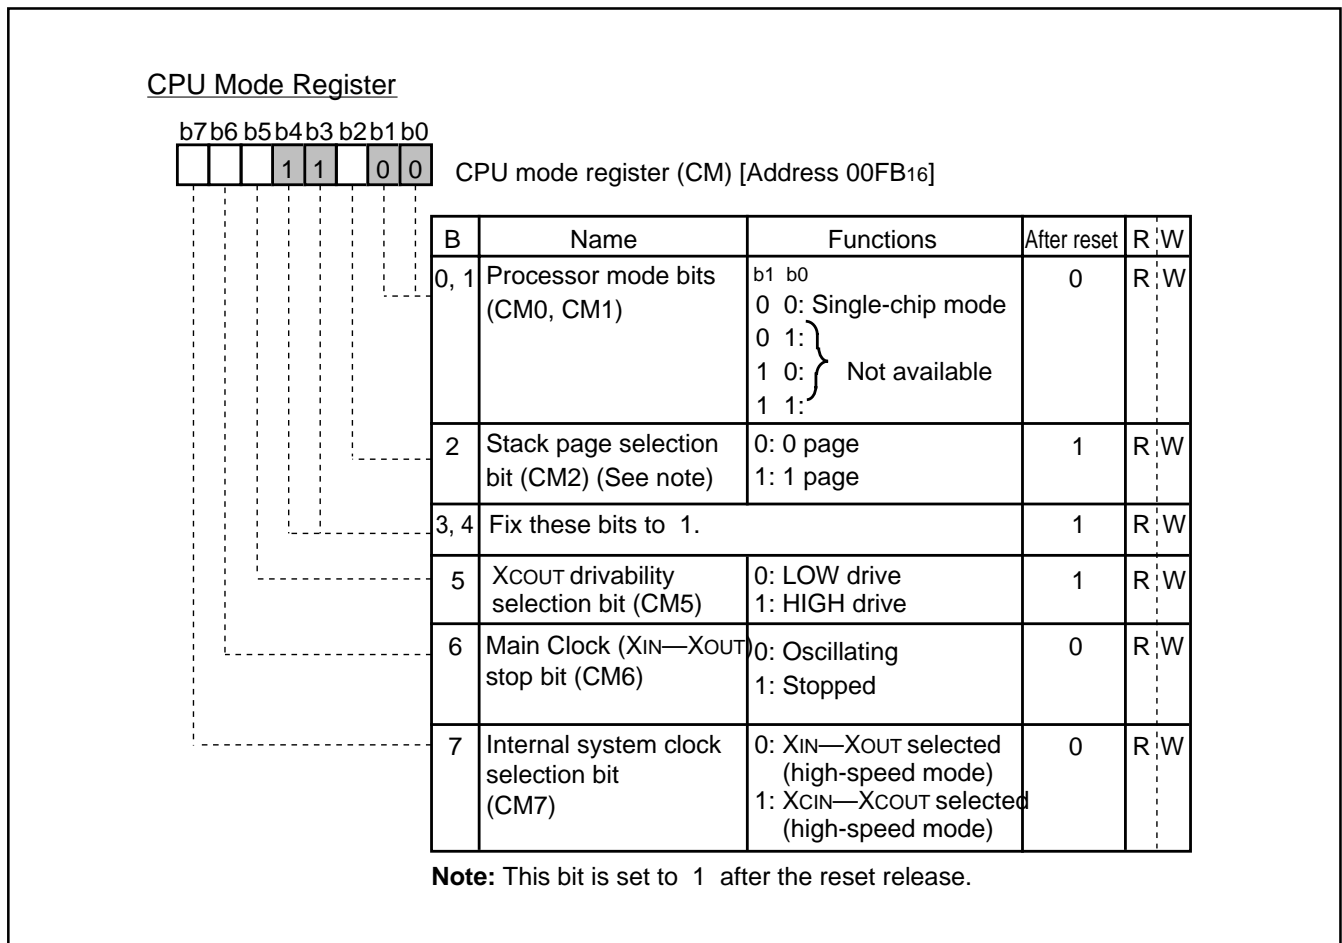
CPU Mode Register

b7 b6 b5 b4 b3 b2 b1 b0

1 1 0 0

CPU mode register (CM) [Address 00FB$_{16}$]

| B | Name | Functions | After reset | R | W |
|---|---|---|---|---|---|
| 0, 1 | Processor mode bits (CM0, CM1) | b1 b0<br>0 0: Single-chip mode<br>0 1:<br>1 0: Not available<br>1 1: | 0 | R | W |
| 2 | Stack page selection bit (CM2) (See note) | 0: 0 page<br>1: 1 page | 1 | R | W |
| 3, 4 | Fix these bits to 1. | | 1 | R | W |
| 5 | XCOUT drivability selection bit (CM5) | 0: LOW drive<br>1: HIGH drive | 1 | R | W |
| 6 | Main Clock (XIN—XOUT) stop bit (CM6) | 0: Oscillating<br>1: Stopped | 0 | R | W |
| 7 | Internal system clock selection bit (CM7) | 0: XIN—XOUT selected (high-speed mode)<br>1: XCIN—XCOUT selected (high-speed mode) | 0 | R | W |

Note: This bit is set to 1 after the reset release.